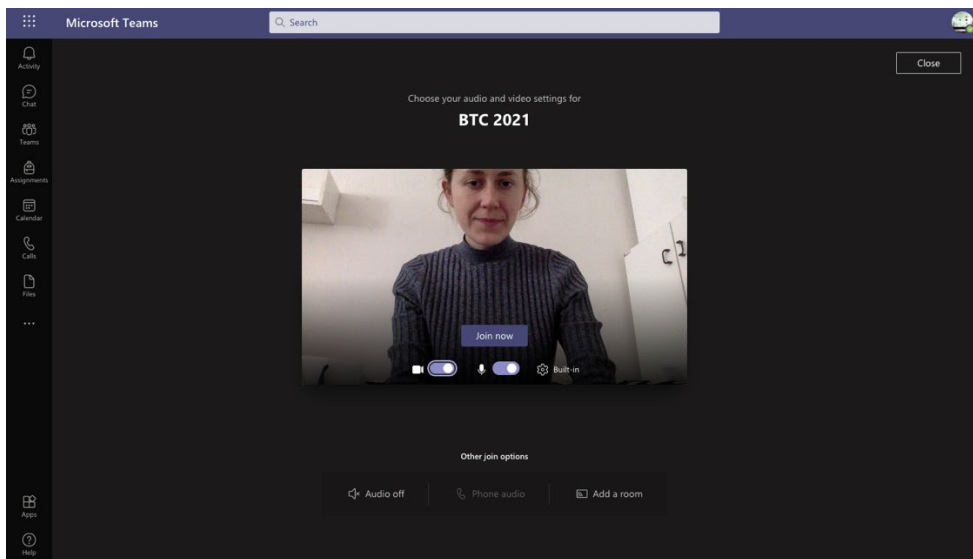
Microsoft Teams

Search

Activity

Chat

Teams

Assignments

Calendar

Calls

Files

...

Apps

Help

Close

Choose your audio and video settings for

BTC 2021

Join now

Built-in

Other join options

Audio off

Phone audio

Add a room